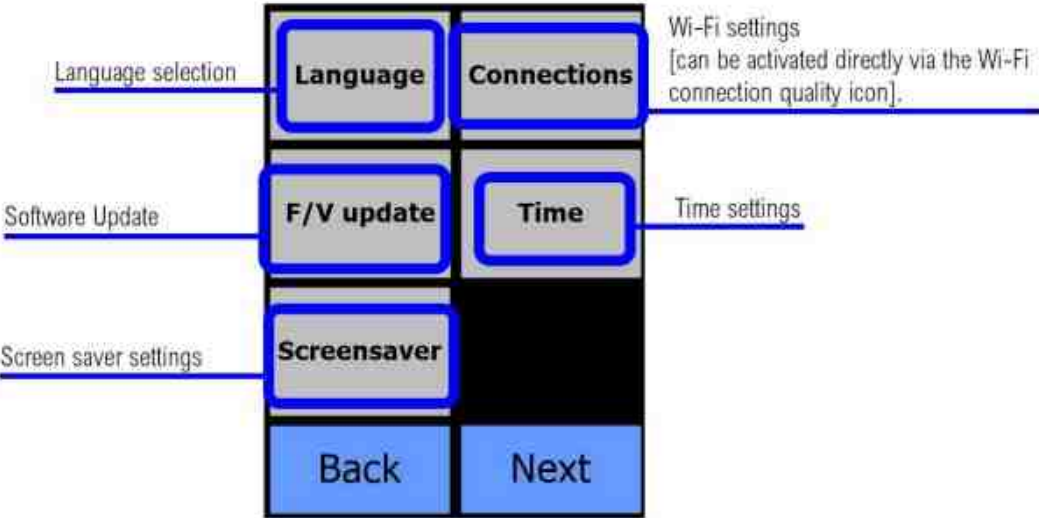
Wi-Fi settings
[can be activated directly via the Wi-Fi connection quality icon].

Language selection

Language

Connections

Software Update

F/V update

Time

Time settings

Screen saver settings

Screensaver

Back

Next